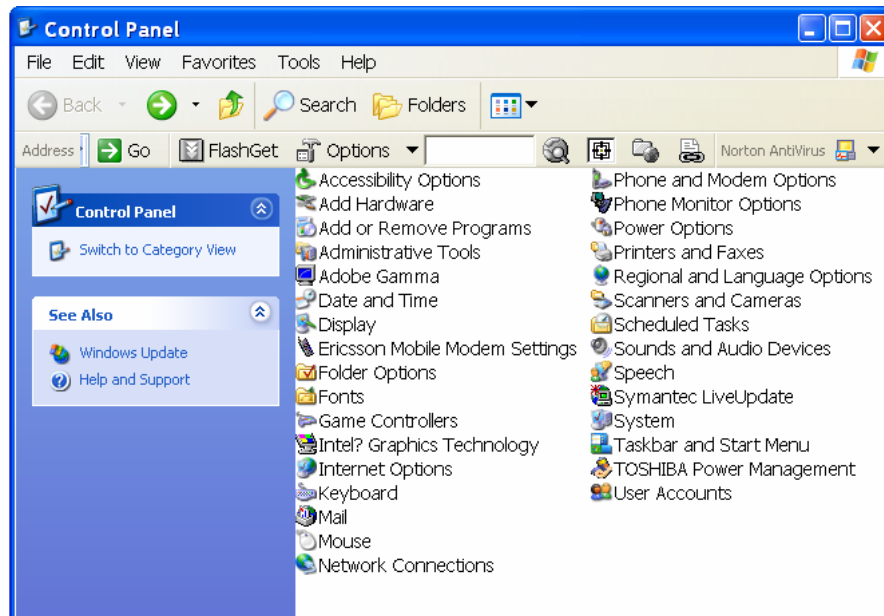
Control Panel

File Edit View Favorites Tools Help

Back Search Folders

Address Go FlashGet Options Norton AntiVirus

Control Panel

Switch to Category View

See Also

Windows Update

Help and Support

Accessibility Options
Add Hardware
Add or Remove Programs
Administrative Tools
Adobe Gamma
Date and Time
Display
Ericsson Mobile Modem Settings
Folder Options
Fonts
Game Controllers
Intel? Graphics Technology
Internet Options
Keyboard
Mail
Mouse
Network Connections

Phone and Modem Options
Phone Monitor Options
Power Options
Printers and Faxes
Regional and Language Options
Scanners and Cameras
Scheduled Tasks
Sounds and Audio Devices
Speech
Symantec LiveUpdate
System
Taskbar and Start Menu
TOSHIBA Power Management
User Accounts